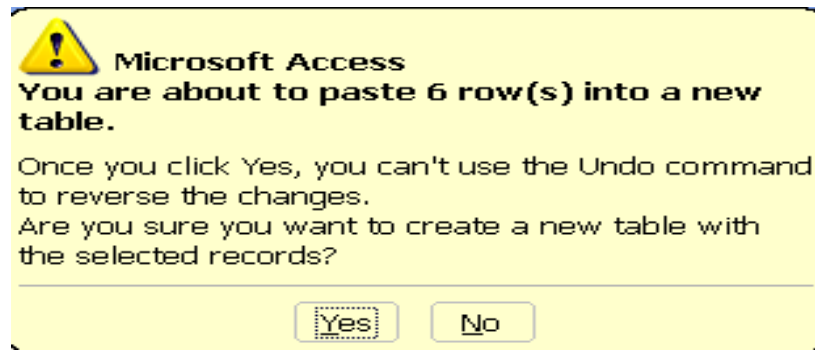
Microsoft Access

You are about to paste 6 row(s) into a new table.

Once you click Yes, you can't use the Undo command to reverse the changes.
Are you sure you want to create a new table with the selected records?

Yes No